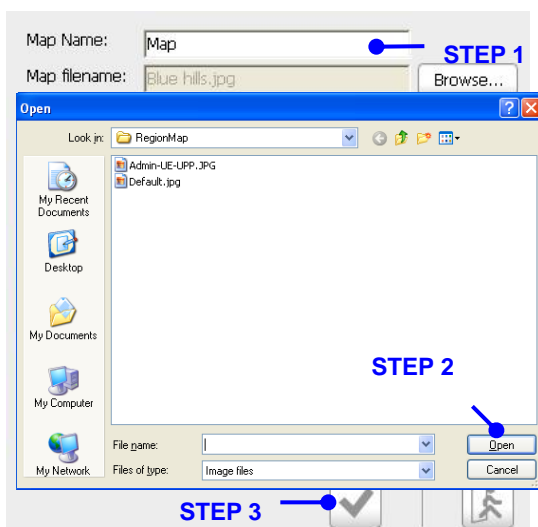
Map Name: Map
STEP 1
Map filename: Blue hills.jpg
Browse...
Open
?
X
Look in: RegionMap
Admin-UE-UPP.JPG
Default.jpg
My Recent Documents
Desktop
My Documents
My Computer
My Network
STEP 2
File name:
Open
Files of type: Image files
Cancel
STEP 3